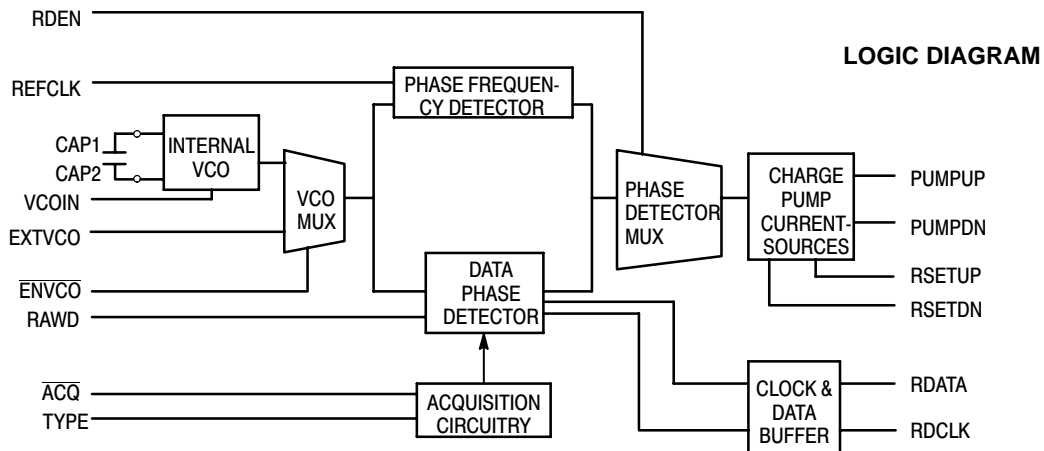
LOGIC DIAGRAM

RDEN

REFCLK

CAP1

CAP2

VCOIN

EXTVCO

$\overline{ENVCO}$

RAWD

$\overline{ACQ}$

TYPE

INTERNAL VCO

VCO MUX

PHASE FREQUENCY DETECTOR

DATA PHASE DETECTOR

ACQUISITION CIRCUITRY

PHASE DETECTOR MUX

CHARGE PUMP CURRENT-SOURCES

CLOCK & DATA BUFFER

PUMPUP

PUMPDN

RSETUP

RSETDN

RDATA

RDCLK